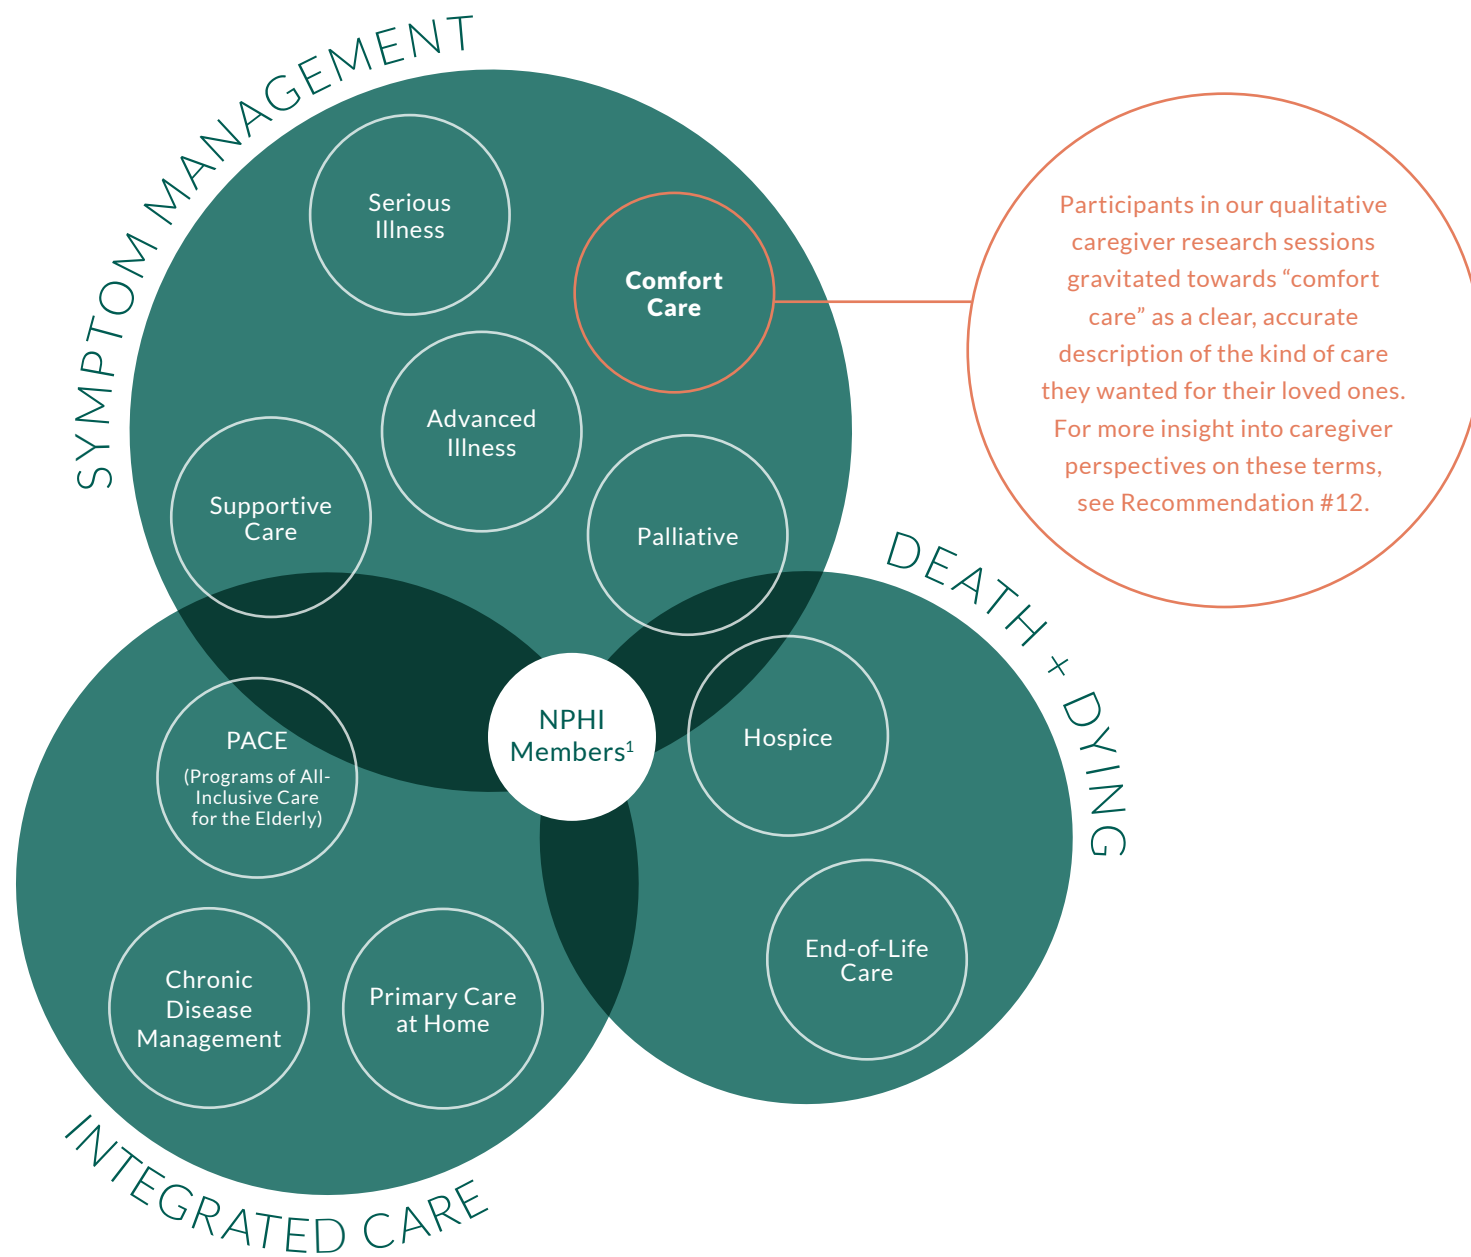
SYMPTOM MANAGEMENT

Serious Illness

Comfort Care

Advanced Illness

Supportive Care

Palliative

Participants in our qualitative caregiver research sessions gravitated towards “comfort care” as a clear, accurate description of the kind of care they wanted for their loved ones. For more insight into caregiver perspectives on these terms, see Recommendation #12.

DEATH + DYING

NPHI Members$^1$

PACE
(Programs of All-Inclusive Care for the Elderly)

Hospice

Chronic Disease Management

Primary Care at Home

End-of-Life Care

INTEGRATED CARE